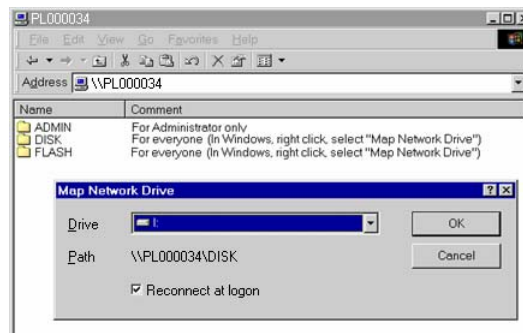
PL000034

File Edit View Go Favorites Help

Address \\PL000034

| Name | Comment |
|---|---|
| ADMIN | For Administrator only |
| DISK | For everyone (In Windows, right click, select "Map Network Drive") |
| FLASH | For everyone (In Windows, right click, select "Map Network Drive") |

Map Network Drive

Drive I:

OK

Path \\PL000034\DISK

Cancel

Reconnect at logon